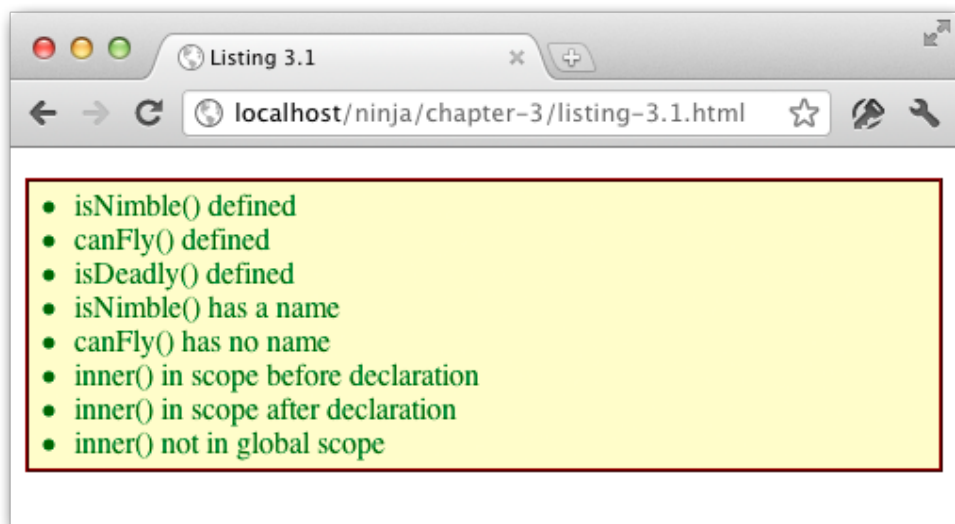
Listing 3.1

localhost/ninja/chapter-3/listing-3.1.html

- isNimble() defined
- canFly() defined
- isDeadly() defined
- isNimble() has a name
- canFly() has no name
- inner() in scope before declaration
- inner() in scope after declaration
- inner() not in global scope